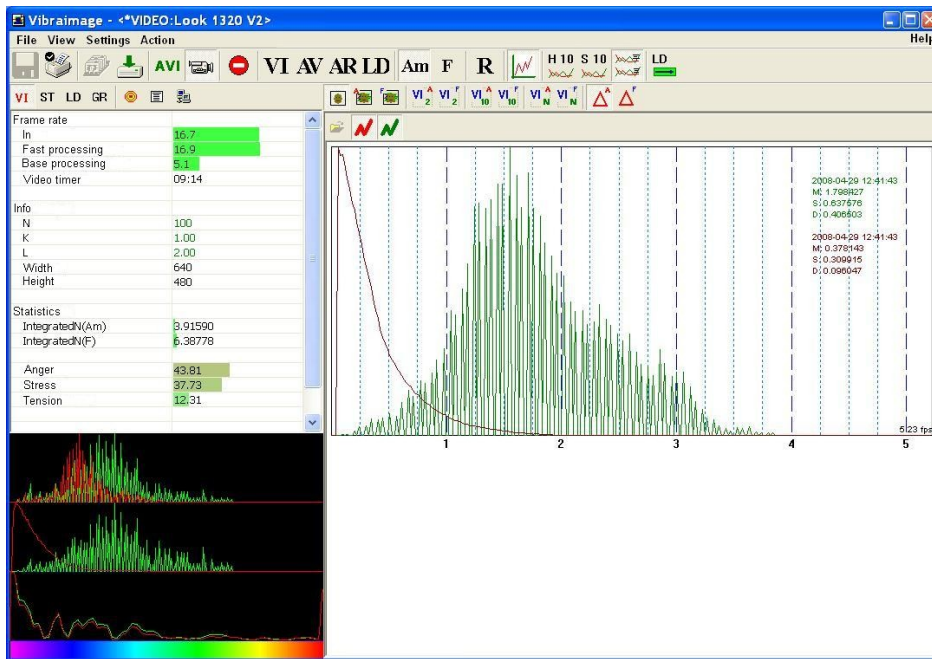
Vibraimage - <*VIDEO:Look 1320 V2>

File View Settings Action

Help

AVI VI AV AR LD Am F R H 10 S 10 LD

VI ST LD GR

$VI_2^A$ $VI_2^F$ $VI_{10}^A$ $VI_{10}^F$ $VI_N^A$ $VI_N^F$ $\Delta^A$ $\Delta^F$

| Frame rate | |
|---|---|
| In | 16.7 |
| Fast processing | 16.9 |
| Base processing | 5.1 |
| Video timer | 09:14 |
| Info | |
| N | 100 |
| K | 1.00 |
| L | 2.00 |
| Width | 640 |
| Height | 480 |
| Statistics | |
| IntegratedN(Am) | 3.91590 |
| IntegratedN(F) | 6.38778 |
| Anger | 43.81 |
| Stress | 37.73 |
| Tension | 12.31 |

2008-04-29 12:41:43
M: 1.798827
S: 0.637576
D: 0.406503

2008-04-29 12:41:43
M: 0.378143
S: 0.309915
D: 0.096047

5.23 fps

1 2 3 4 5